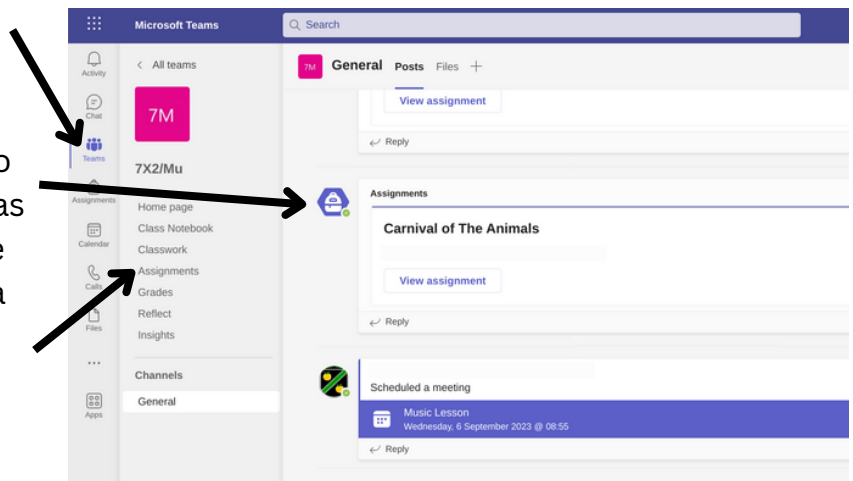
o
as
e
a

Microsoft Teams

Search

Activity
Chat
Teams
Assignments
Calendar
Calls
Files
...
Apps

< All teams

7M

7X2/Mu

Home page
Class Notebook
Classwork
Assignments
Grades
Reflect
Insights

Channels

General

7M General Posts Files +

View assignment

Reply

Assignments

Carnival of The Animals

View assignment

Reply

Scheduled a meeting

Music Lesson
Wednesday, 6 September 2023 @ 08:55

Reply